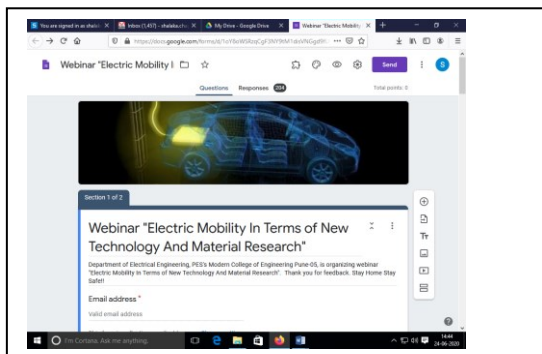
You are signed in as shalak ×
Inbox (1,497) - shaleka.c ×
My Drive - Google Drive ×
Webinar "Electric Mobility ×

https://docs.google.com/forms/d/1oY6x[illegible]

Webinar "Electric Mobility I

Send

S

Questions Responses 334

Total points: 0

Section 1 of 2

Webinar "Electric Mobility In Terms of New Technology And Material Research"

Department of Electrical Engineering, PES's Modern College of Engineering Pune-05, is organizing webinar "Electric Mobility In Terms of New Technology And Material Research". Thank you for feedback. Stay Home Stay Safe!!

Email address *

Valid email address

I'm Cortana. Ask me anything.

14:44
24-06-2020